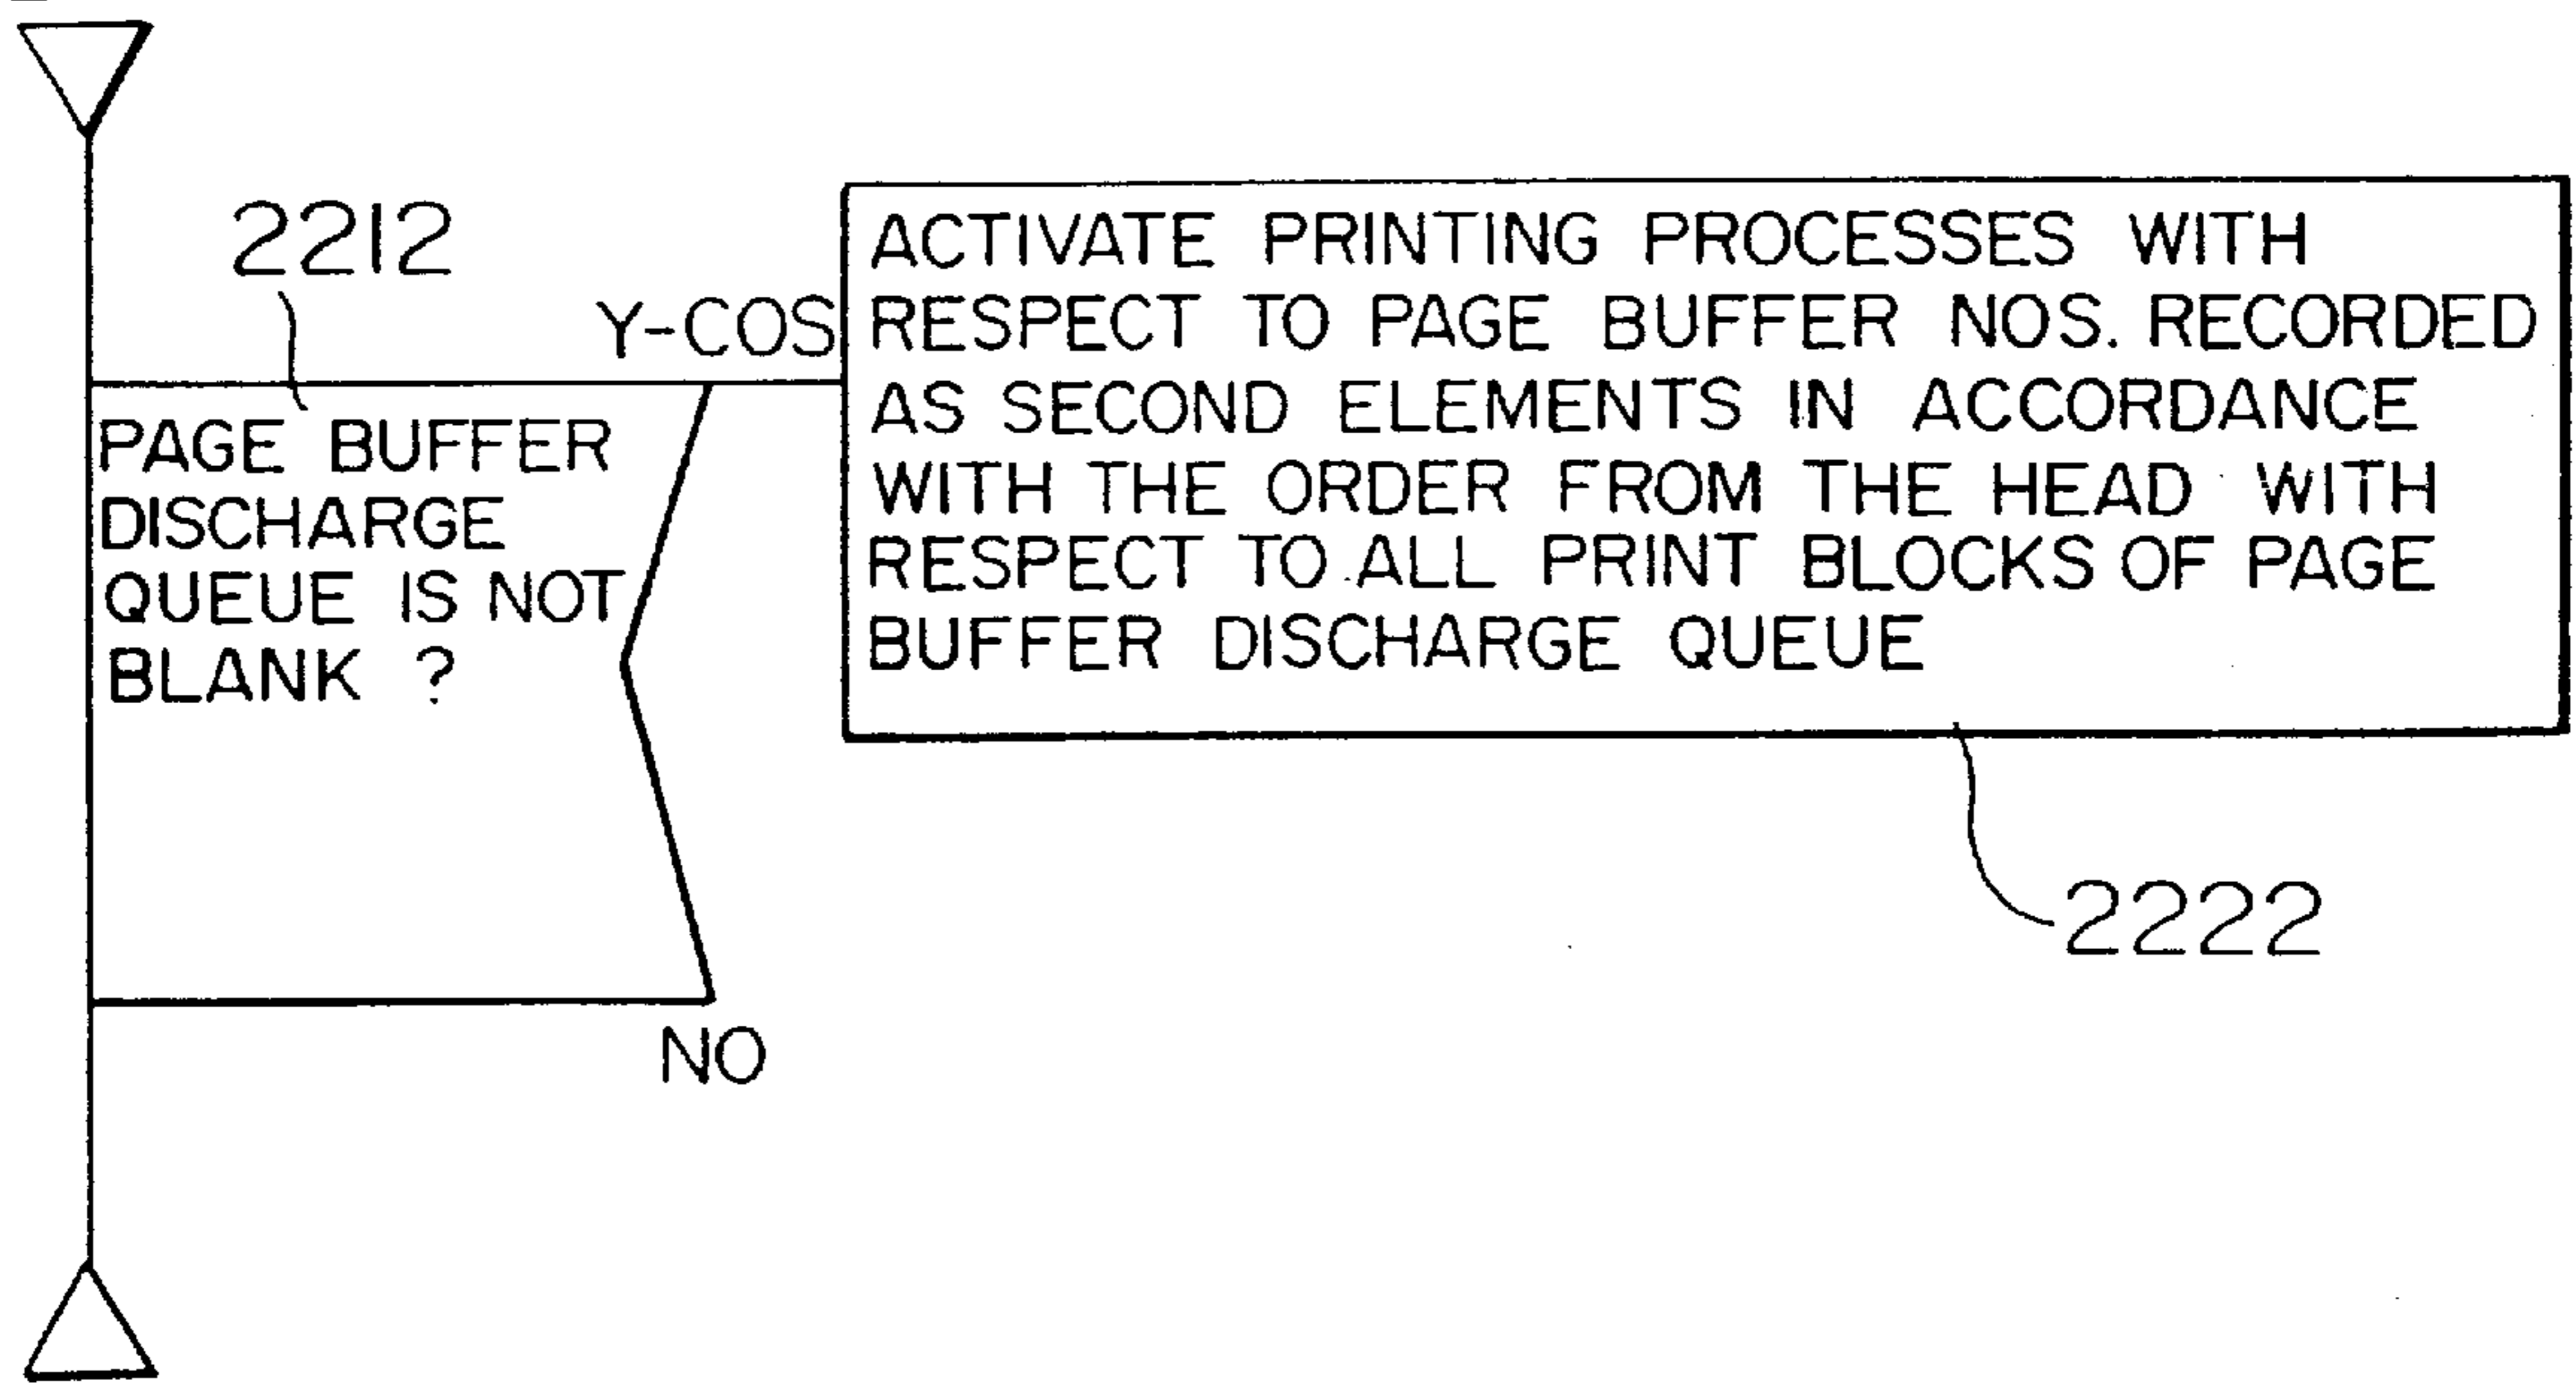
2212

Y-COS

PAGE BUFFER DISCHARGE QUEUE IS NOT BLANK ?

ACTIVATE PRINTING PROCESSES WITH RESPECT TO PAGE BUFFER NOS. RECORDED AS SECOND ELEMENTS IN ACCORDANCE WITH THE ORDER FROM THE HEAD WITH RESPECT TO ALL PRINT BLOCKS OF PAGE BUFFER DISCHARGE QUEUE

2222

NO